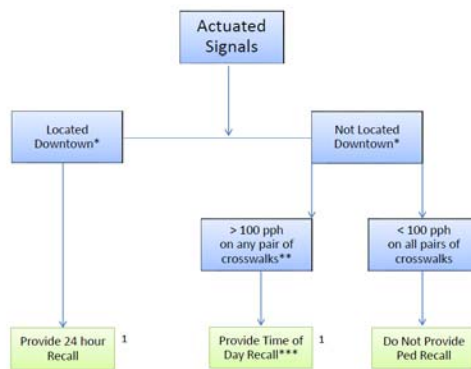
Actuated Signals

Located Downtown*

Not Located Downtown*

> 100 pph on any pair of crosswalks**

< 100 pph on all pairs of crosswalks

Provide 24 hour Recall 1

Provide Time of Day Recall*** 1

Do Not Provide Ped Recall